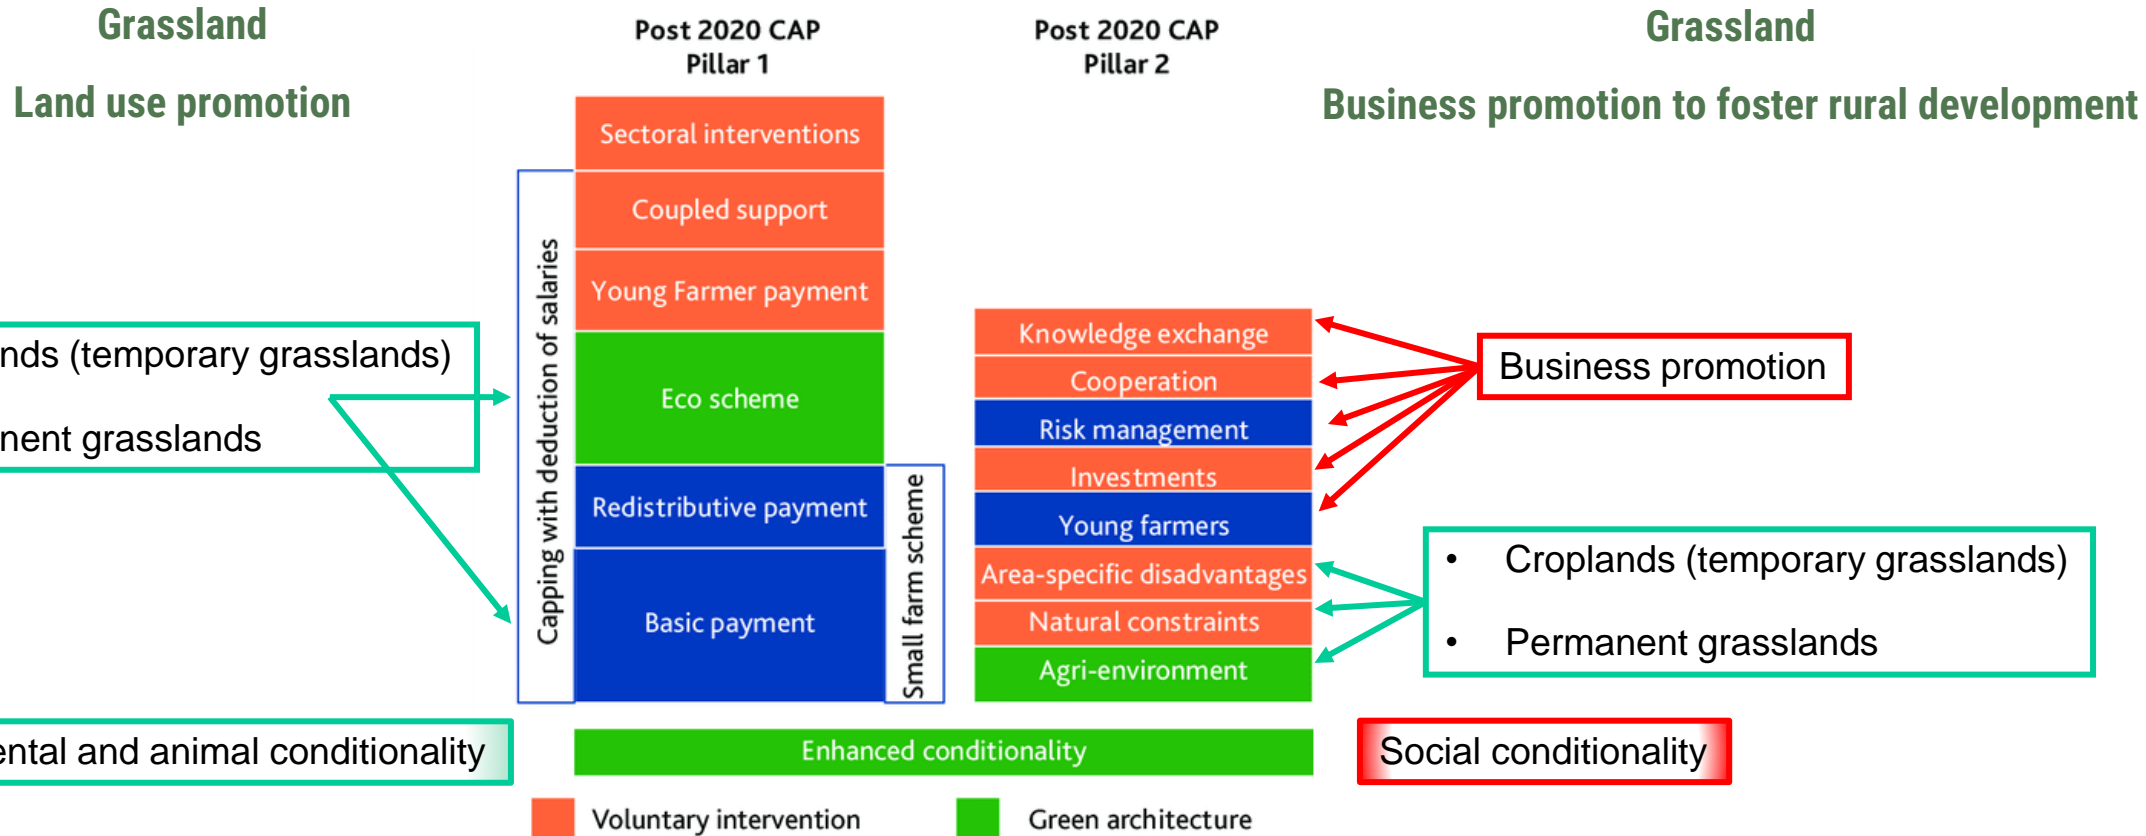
Grassland

Land use promotion

Post 2020 CAP
Pillar 1

Post 2020 CAP
Pillar 2

Grassland

Business promotion to foster rural development

Sectoral interventions

Coupled support

Young Farmer payment

Eco scheme

Redistributive payment

Basic payment

Capping with deduction of salaries

Small farm scheme

Knowledge exchange

Cooperation

Risk management

Investments

Young farmers

Area-specific disadvantages

Natural constraints

Agri-environment

nds (temporary grasslands)

nent grasslands

Business promotion

• Croplands (temporary grasslands)

• Permanent grasslands

ental and animal conditionality

Enhanced conditionality

Social conditionality

Voluntary intervention

Green architecture